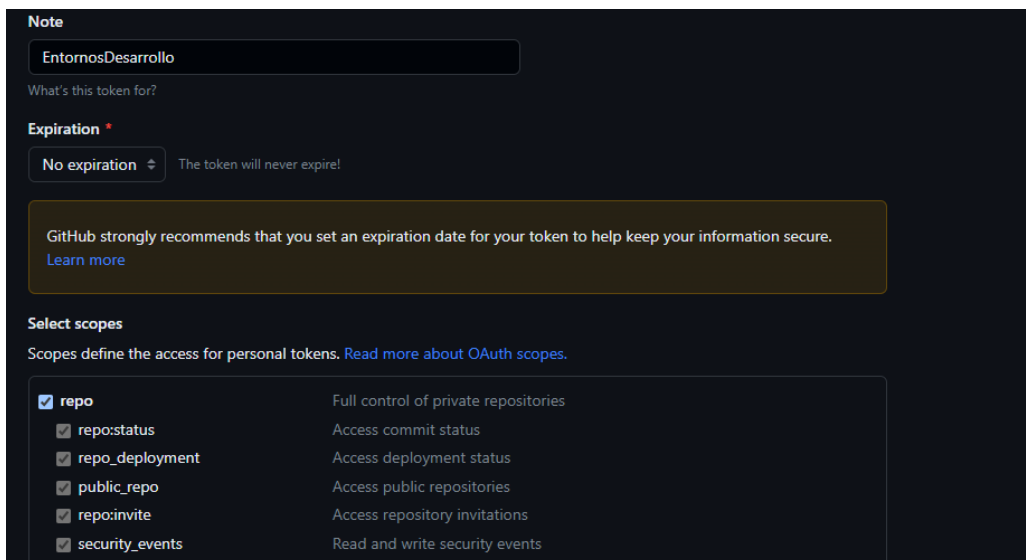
Note

EntornosDesarrollo

What's this token for?

Expiration *

No expiration

The token will never expire!

GitHub strongly recommends that you set an expiration date for your token to help keep your information secure. Learn more

Select scopes

Scopes define the access for personal tokens. Read more about OAuth scopes.

| | |
|---|---|
| repo | Full control of private repositories |
| repo:status | Access commit status |
| repo_deployment | Access deployment status |
| public_repo | Access public repositories |
| repo:invite | Access repository invitations |
| security_events | Read and write security events |